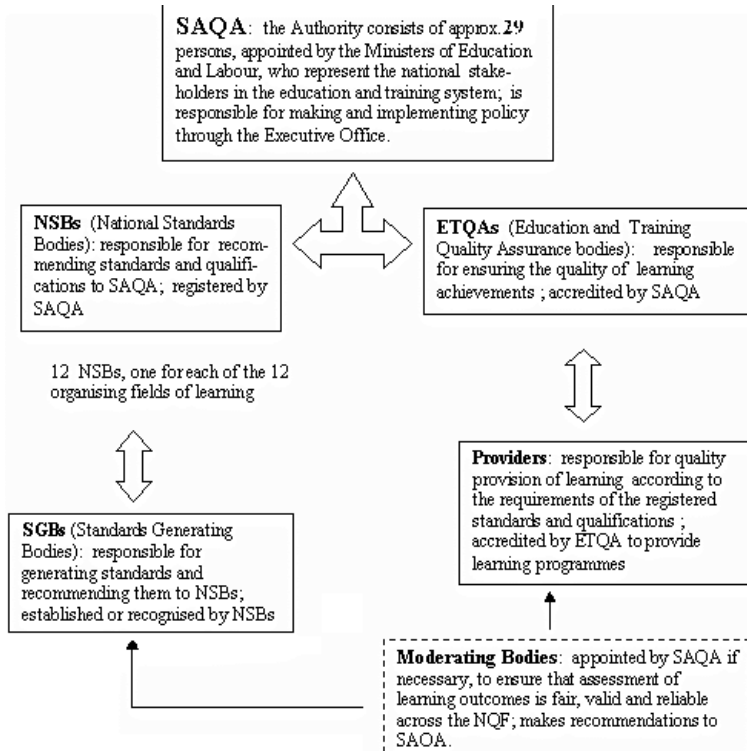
**SAQA**: the Authority consists of approx. **29** persons, appointed by the Ministers of Education and Labour, who represent the national stakeholders in the education and training system; is responsible for making and implementing policy through the Executive Office.

**NSBs** (National Standards Bodies): responsible for recommending standards and qualifications to SAQA; registered by SAQA

12 NSBs, one for each of the 12 organising fields of learning

**ETQAs** (Education and Training Quality Assurance bodies): responsible for ensuring the quality of learning achievements ; accredited by SAQA

**Providers**: responsible for quality provision of learning according to the requirements of the registered standards and qualifications ; accredited by ETQA to provide learning programmes

**SGBs** (Standards Generating Bodies): responsible for generating standards and recommending them to NSBs; established or recognised by NSBs

**Moderating Bodies**: appointed by SAQA if necessary, to ensure that assessment of learning outcomes is fair, valid and reliable across the NQF; makes recommendations to SAQA.